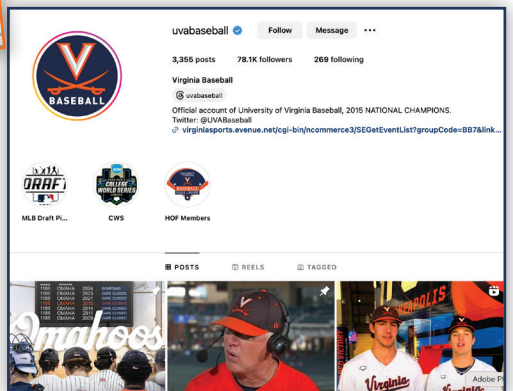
V
BASEBALL

uvabaseball Follow Message ···

3,355 posts 78.1K followers 269 following

Virginia Baseball

@ uvabaseball

Official account of University of Virginia Baseball, 2015 NATIONAL CHAMPIONS.
Twitter: @UVABaseball
virginiasports.evenue.net/cgi-bin/ncommerce3/SEGetEventList?groupCode=BB7&link...

DRAFT
MLB Draft Pi...

COLLEGE WORLD SERIES
CWS

HOF Members

POSTS REELS TAGGED

OMAHA 2024
OMAHA 2023
OMAHA 2021
OMAHA 2015
OMAHA 2014
OMAHA 2011
OMAHA 2009

Omahoos

V

Virginia

Adobe